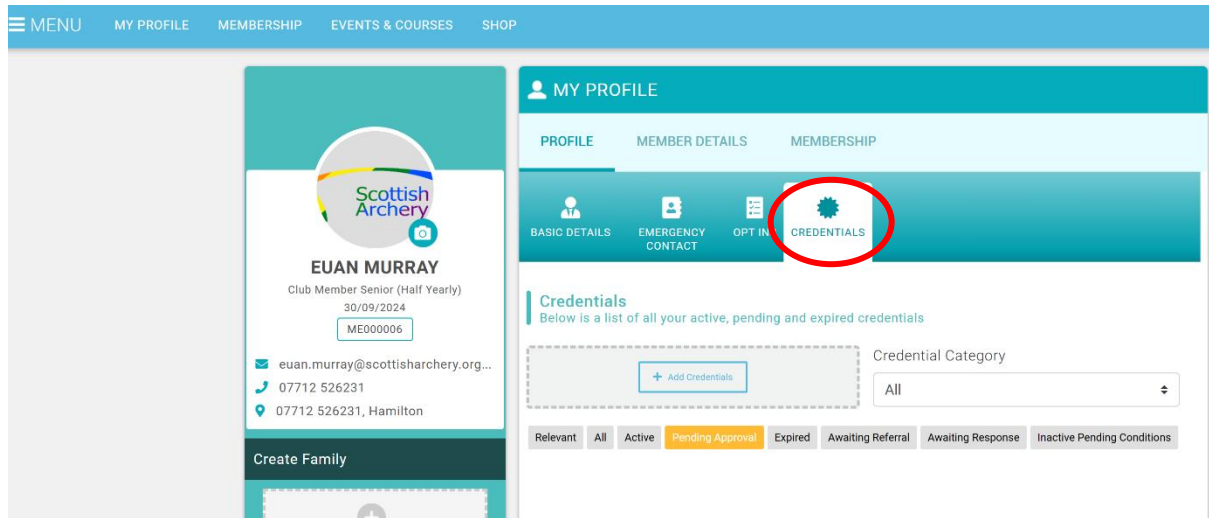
MENU MY PROFILE MEMBERSHIP EVENTS & COURSES SHOP

Scottish Archery

EUAN MURRAY
Club Member Senior (Half Yearly)
30/09/2024
ME000006

euan.murray@scottisharchery.org...
07712 526231
07712 526231, Hamilton

Create Family

MY PROFILE

PROFILE MEMBER DETAILS MEMBERSHIP

BASIC DETAILS EMERGENCY CONTACT OPT IN CREDENTIALS

Credentials
Below is a list of all your active, pending and expired credentials

+ Add Credentials

Credential Category
All

Relevant All Active Pending Approval Expired Awaiting Referral Awaiting Response Inactive Pending Conditions